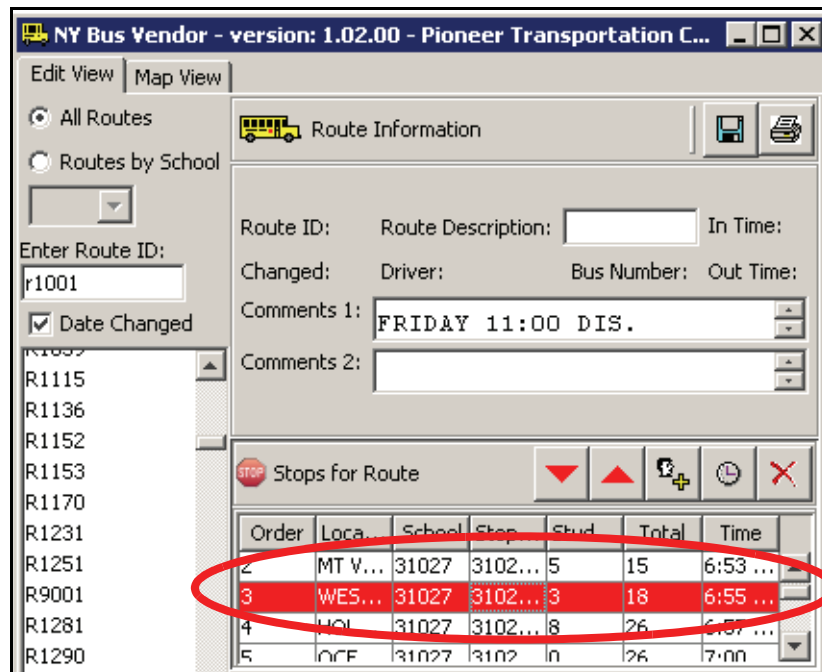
NY Bus Vendor - version: 1.02.00 - Pioneer Transportation C...

Edit View | Map View

All Routes

Routes by School

Enter Route ID:

r1001

Date Changed

R1115
R1136
R1152
R1153
R1170
R1231
R1251
R9001
R1281
R1290

Route Information

Route ID: Route Description: In Time:

Changed: Driver: Bus Number: Out Time:

Comments 1: FRIDAY 11:00 DIS.

Comments 2:

Stops for Route

| Order | Loca... | School | Stop... | Stud... | Total | Time |
|---|---|---|---|---|---|---|
| 2 | MT V... | 31027 | 3102... | 5 | 15 | 6:53 ... |
| 3 | WES... | 31027 | 3102... | 3 | 18 | 6:55 ... |
| 4 | HOL | 31027 | 3102... | 8 | 26 | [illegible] |
| 5 | OCE | 31027 | 3102 | 0 | 26 | 7:00 |